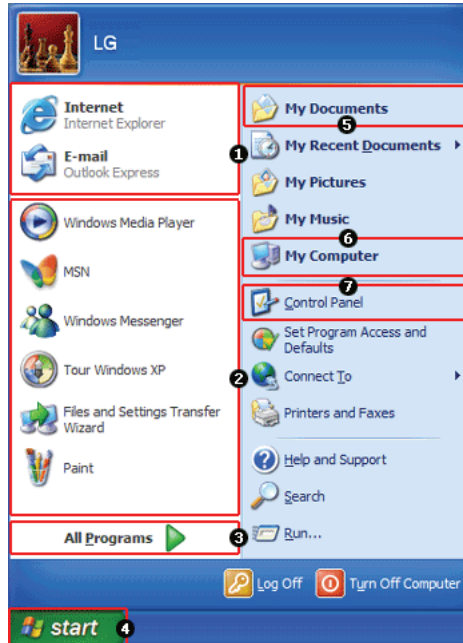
LG

Internet
Internet Explorer

E-mail
Outlook Express

1

Windows Media Player

MSN

Windows Messenger

Tour Windows XP

Files and Settings Transfer Wizard

Paint

2

All Programs

3

My Documents

5

My Recent Documents

My Pictures

My Music

6

My Computer

7

Control Panel

Set Program Access and Defaults

Connect To

Printers and Faxes

Help and Support

Search

Run...

Log Off

Turn Off Computer

start

4